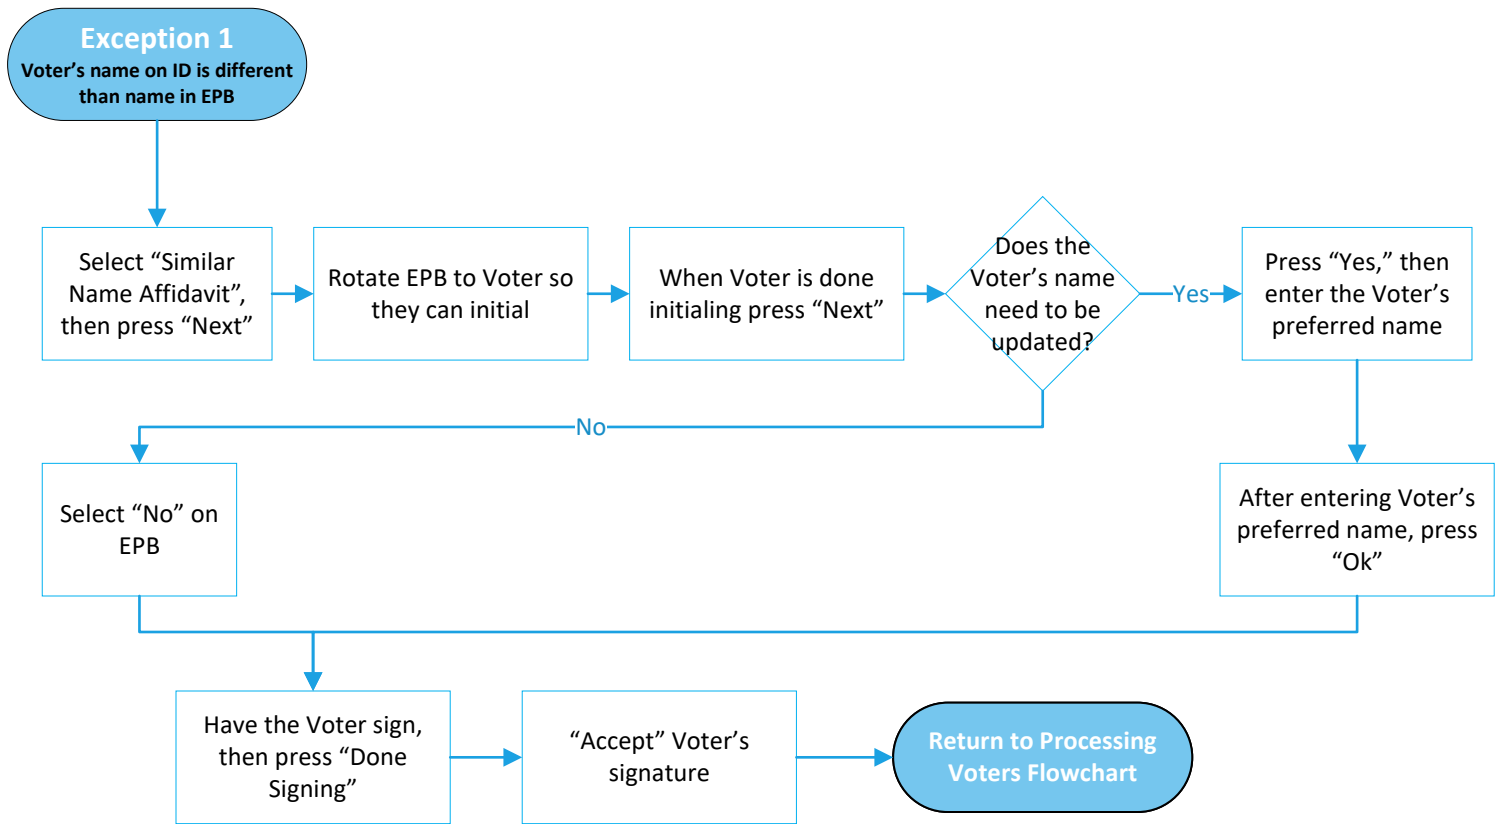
Exception 1
Voter’s name on ID is different than name in EPB

Select “Similar Name Affidavit”, then press “Next”

Rotate EPB to Voter so they can initial

When Voter is done initialing press “Next”

Does the Voter’s name need to be updated?

Yes

Press “Yes,” then enter the Voter’s preferred name

No

Select “No” on EPB

After entering Voter’s preferred name, press “Ok”

Have the Voter sign, then press “Done Signing”

“Accept” Voter’s signature

Return to Processing Voters Flowchart